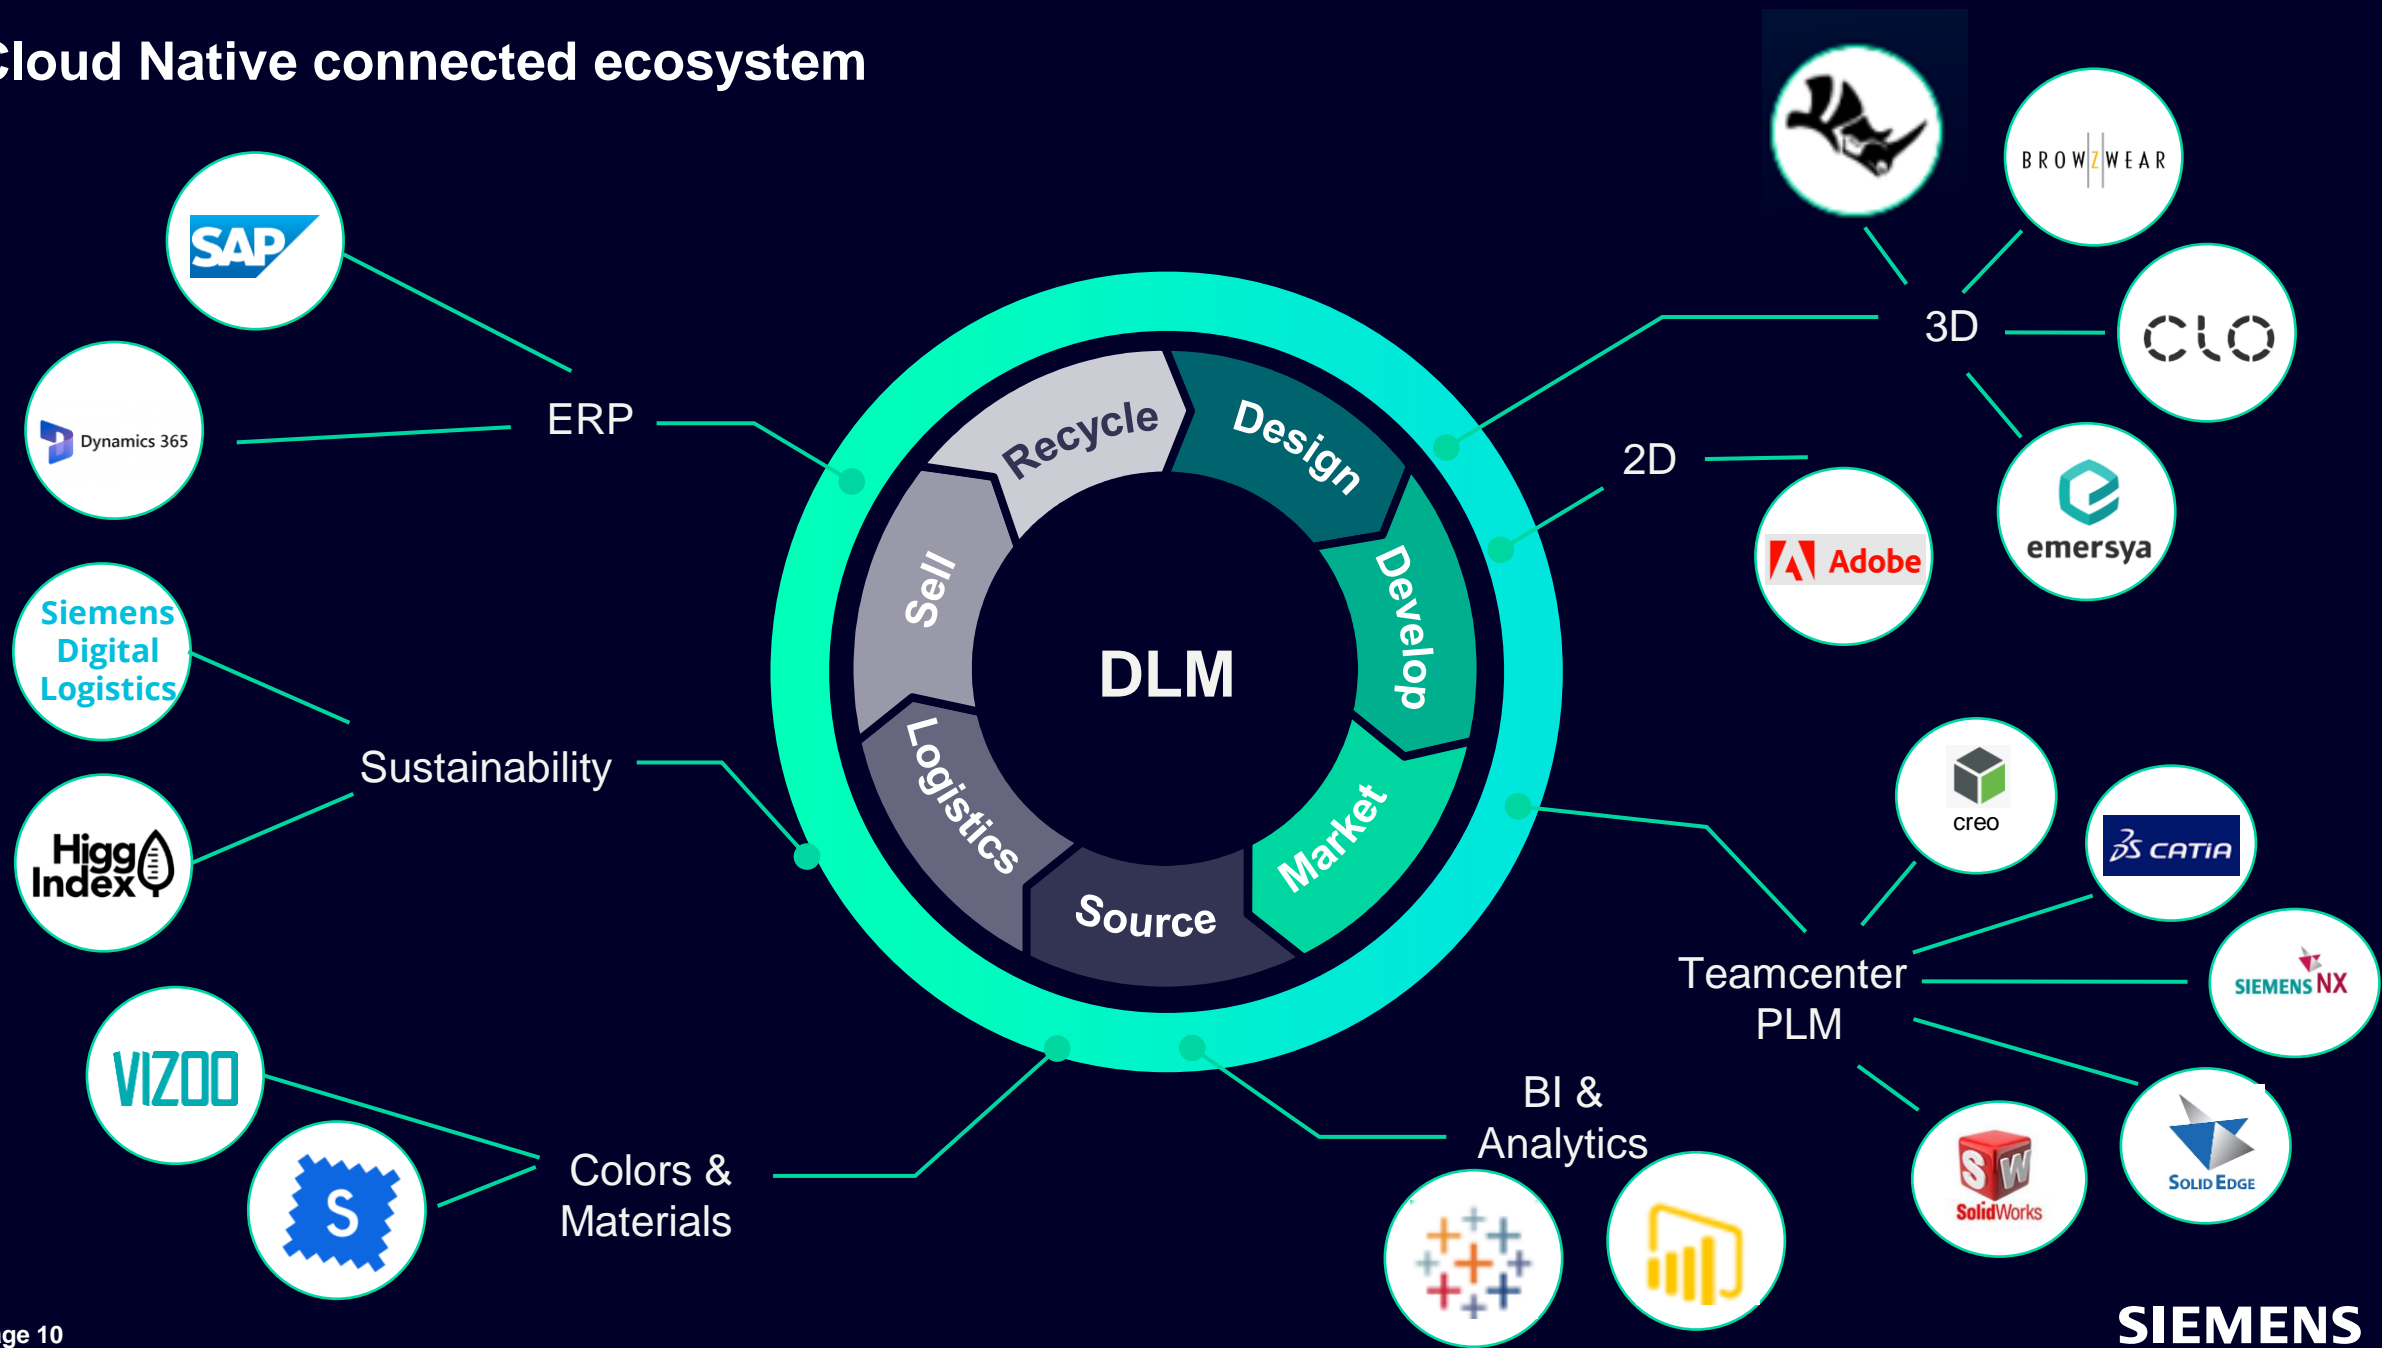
Cloud Native connected ecosystem

SAP

Dynamics 365

ERP

Siemens Digital Logistics

Sustainability

Higg Index

VIZOO

S

Colors & Materials

Recycle

Design

Develop

Market

Source

Logistics

Sell

DLM

BROWZWEAR

3D

CLO

emersya

2D

Adobe

creo

CATIA

Teamcenter PLM

SIEMENS NX

SOLID EDGE

SolidWorks

BI & Analytics

ge 10

SIEMENS